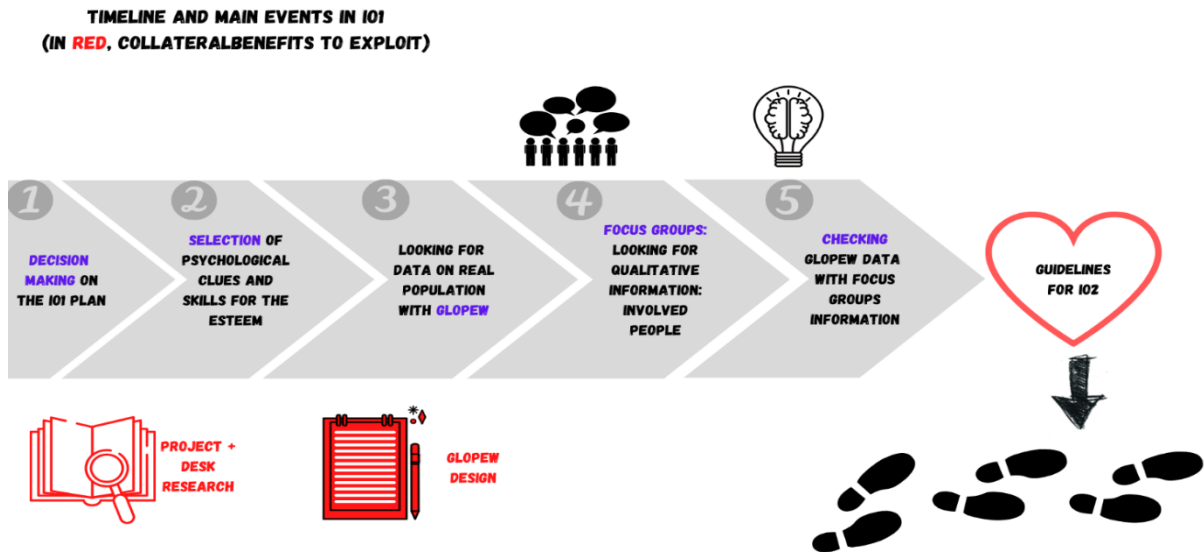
TIMELINE AND MAIN EVENTS IN IO1
(IN RED, COLLATERALBENEFITS TO EXPLOIT)

1
DECISION MAKING ON THE IO1 PLAN

2
SELECTION OF PSYCHOLOGICAL CLUES AND SKILLS FOR THE ESTEEM

3
LOOKING FOR DATA ON REAL POPULATION WITH GLOPEW

4
FOCUS GROUPS: LOOKING FOR QUALITATIVE INFORMATION: INVOLVED PEOPLE

5
CHECKING GLOPEW DATA WITH FOCUS GROUPS INFORMATION

GUIDELINES FOR IO2

PROJECT + DESK RESEARCH

GLOPEW DESIGN